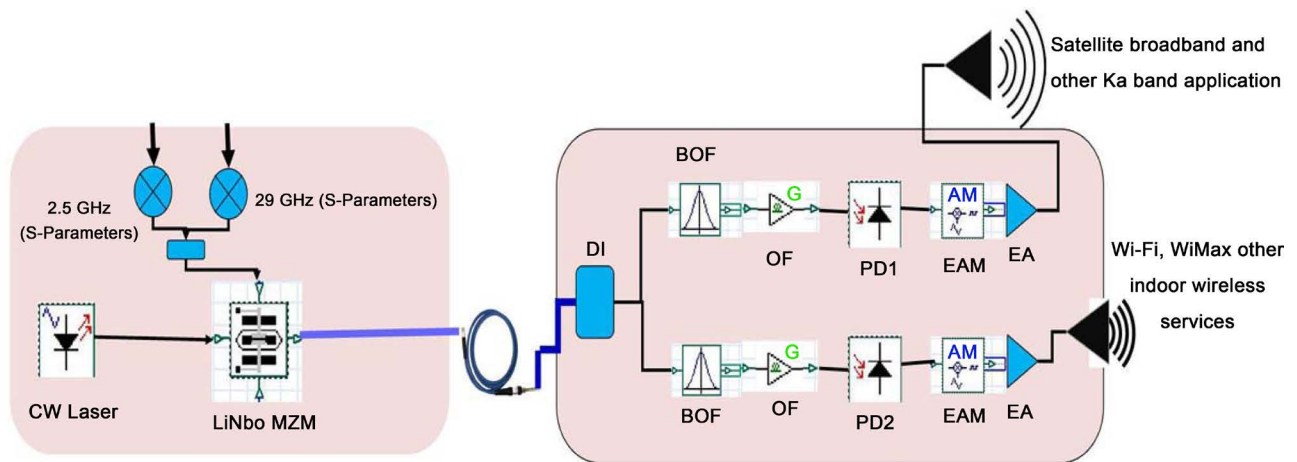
Satellite broadband and other Ka band application

2.5 GHz (S-Parameters)

29 GHz (S-Parameters)

CW Laser

LiNbo MZM

DI

BOF

G

OF

PD1

AM

EAM

EA

Wi-Fi, WiMax other indoor wireless services

BOF

G

OF

PD2

AM

EAM

EA